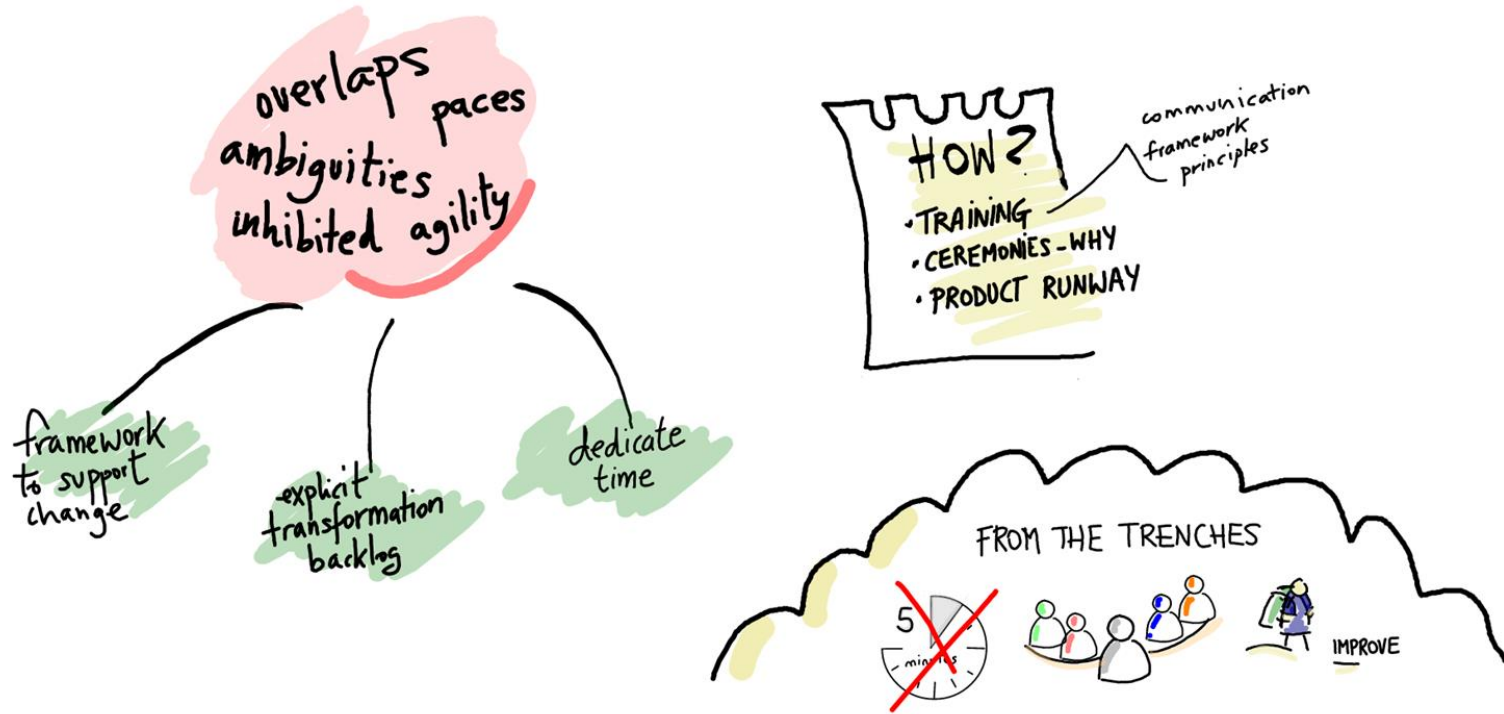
overlaps
paces
ambiguities
inhibited agility

framework to support change

explicit transformation backlog

dedicate time

HOW?
• TRAINING
• CEREMONIES - WHY
• PRODUCT RUNWAY

communication
framework
principles

FROM THE TRENCHES

5 minutes

IMPROVE